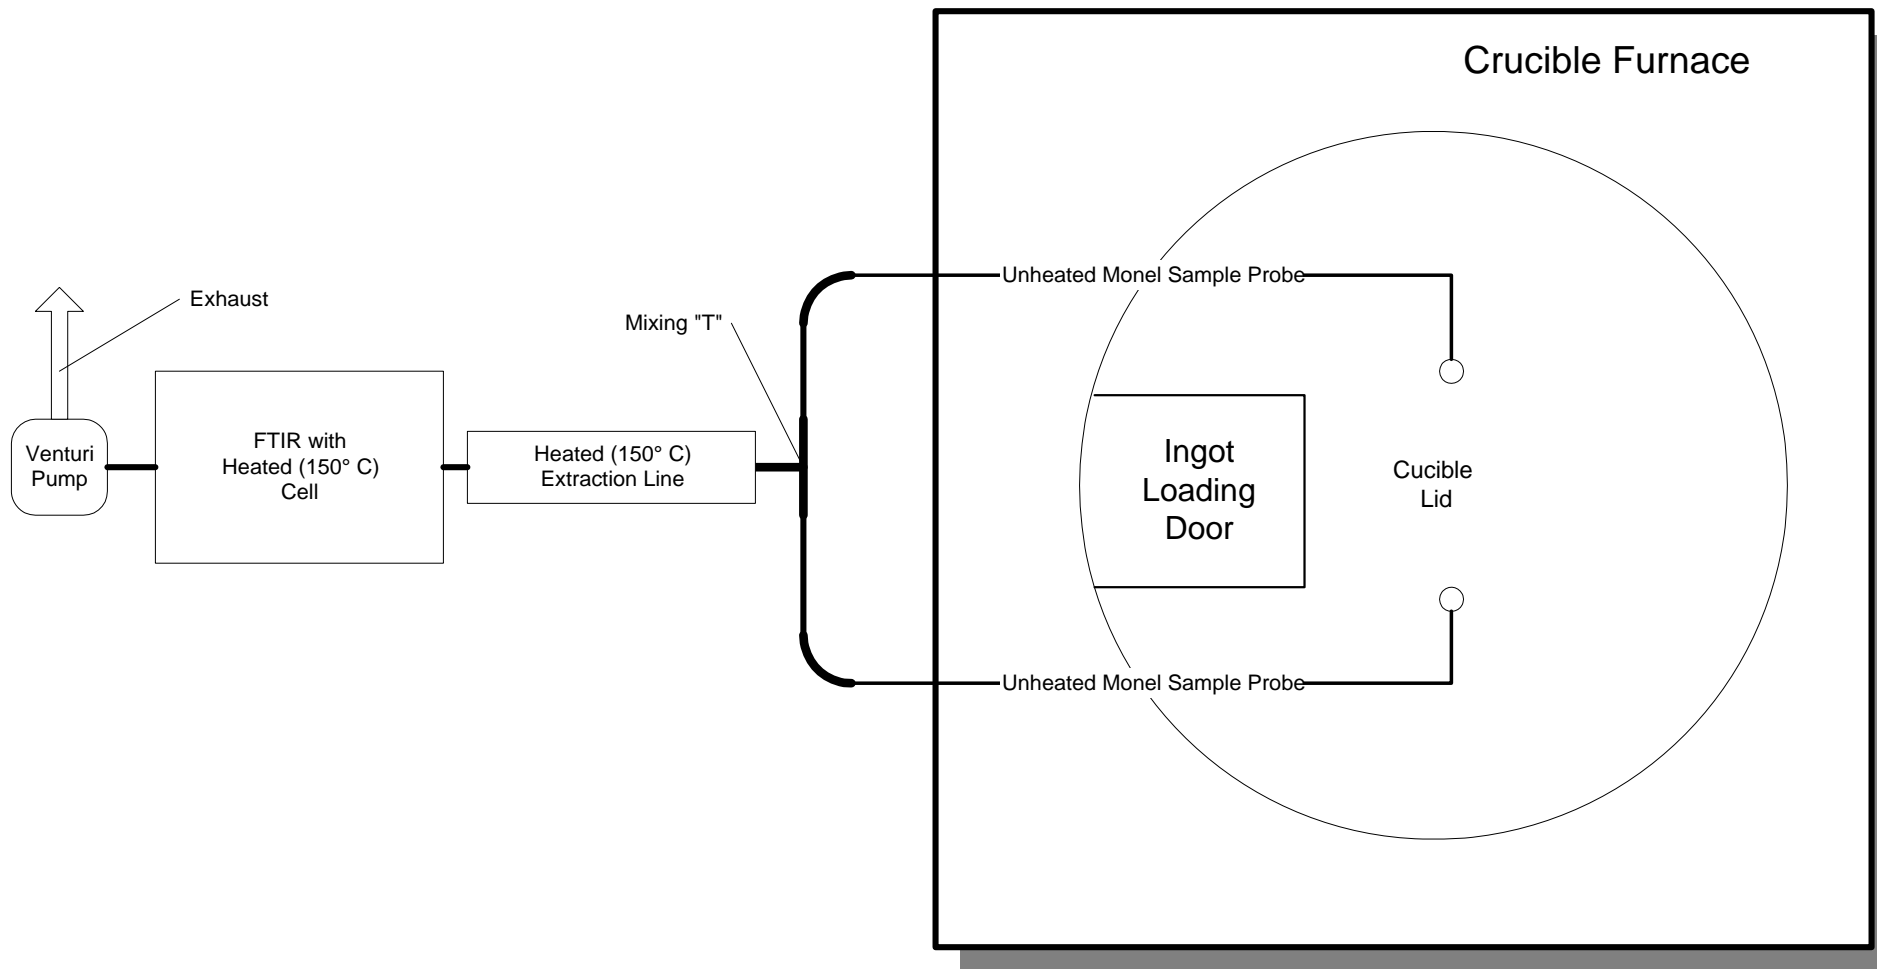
Crucible Furnace

Exhaust

Mixing "T"

Unheated Monel Sample Probe

Venturi Pump

FTIR with Heated (150° C) Cell

Heated (150° C) Extraction Line

Ingot Loading Door

Cucible Lid

Unheated Monel Sample Probe